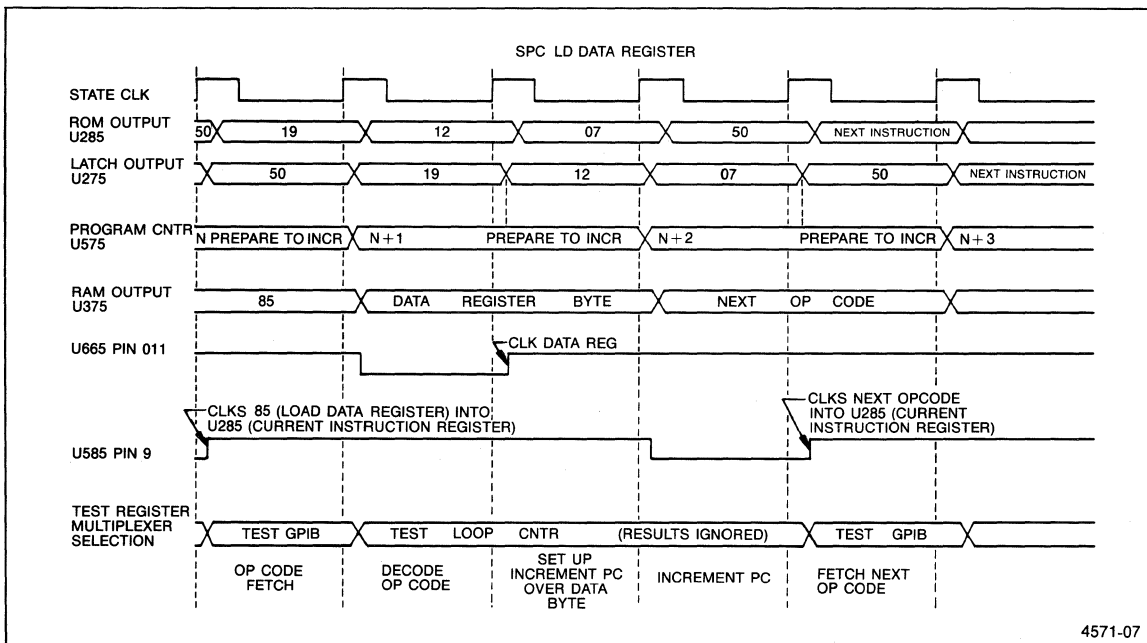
SPC LD DATA REGISTER

STATE CLK

ROM OUTPUT U285

50 19 12 07 50 NEXT INSTRUCTION

LATCH OUTPUT U275

50 19 12 07 50 NEXT INSTRUCTION

PROGRAM CNTR U575

N PREPARE TO INCR N+1 PREPARE TO INCR N+2 PREPARE TO INCR N+3

RAM OUTPUT U375

85 DATA REGISTER BYTE NEXT OP CODE

U665 PIN 011

CLK DATA REG

CLKS 85 (LOAD DATA REGISTER) INTO U285 (CURRENT INSTRUCTION REGISTER)

CLKS NEXT OPCODE INTO U285 (CURRENT INSTRUCTION REGISTER)

U585 PIN 9

TEST REGISTER MULTIPLEXER SELECTION

TEST GPIB TEST LOOP CNTR (RESULTS IGNORED) TEST GPIB

OP CODE FETCH

DECODE OP CODE

SET UP INCREMENT PC OVER DATA BYTE

INCREMENT PC

FETCH NEXT OP CODE

4571-07